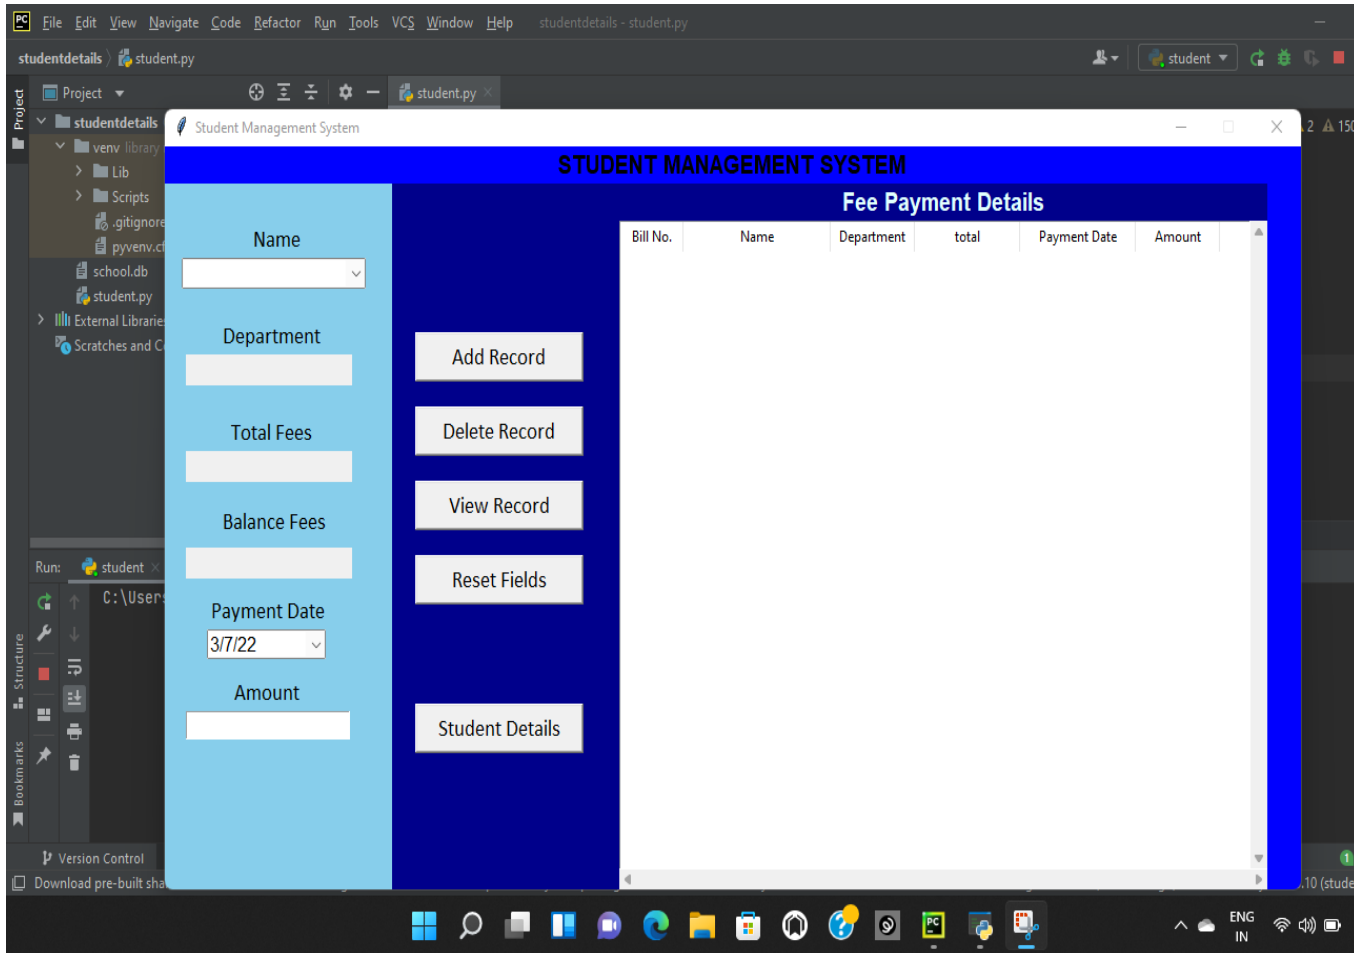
File Edit View Navigate Code Refactor Run Tools VCS Window Help studentdetails - student.py

studentdetails 〉 student.py

student

Project

student.py

studentdetails

venv library

Lib

Scripts

.gitignore

pyvenv.cf

school.db

student.py

External Librarie

Scratches and C

Run: student

C:\Users

Version Control

Download pre-built sha

Student Management System

STUDENT MANAGEMENT SYSTEM

Fee Payment Details

Name

Department

Total Fees

Balance Fees

Payment Date

3/7/22

Amount

Add Record

Delete Record

View Record

Reset Fields

Student Details

| Bill No. | Name | Department | total | Payment Date | Amount |
|---|---|---|---|---|---|

2 150

.10 (stude

ENG
IN